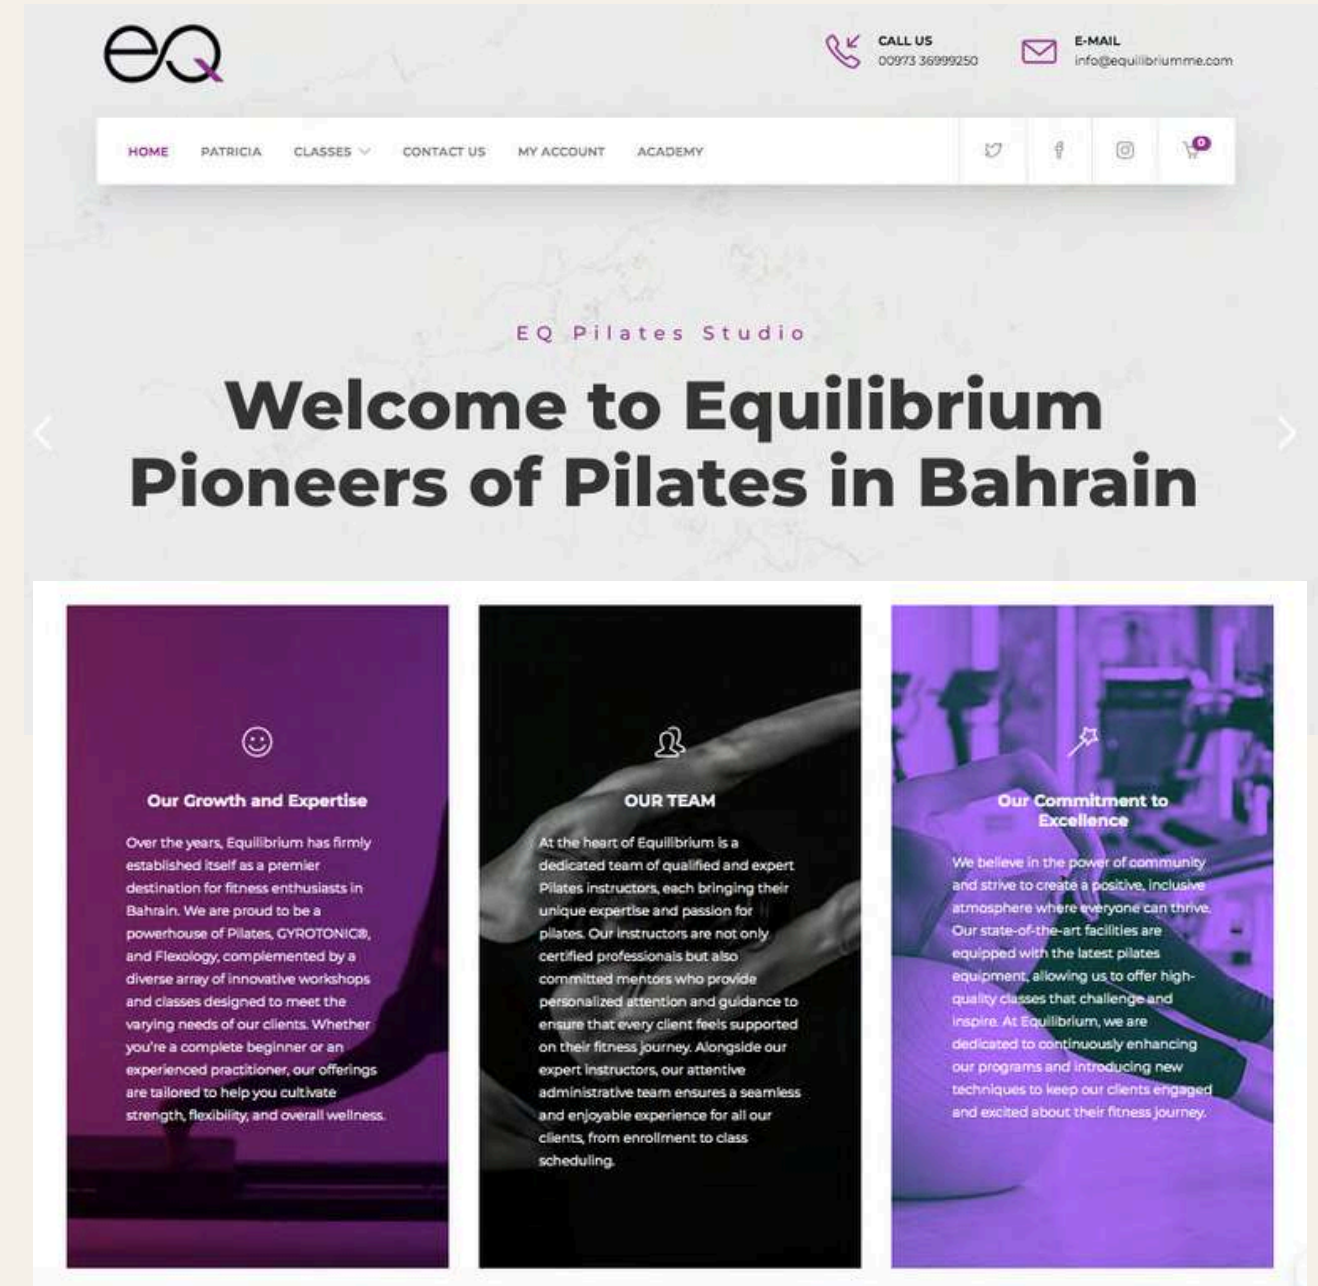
eQ

CALL US
00973 36999250

E-MAIL
info@equilibriumme.com

HOME PATRICIA CLASSES CONTACT US MY ACCOUNT ACADEMY

0

EQ Pilates Studio

Welcome to Equilibrium
Pioneers of Pilates in Bahrain

Our Growth and Expertise

Over the years, Equilibrium has firmly established itself as a premier destination for fitness enthusiasts in Bahrain. We are proud to be a powerhouse of Pilates, GYROTONIC®, and Flexology, complemented by a diverse array of innovative workshops and classes designed to meet the varying needs of our clients. Whether you're a complete beginner or an experienced practitioner, our offerings are tailored to help you cultivate strength, flexibility, and overall wellness.

OUR TEAM

At the heart of Equilibrium is a dedicated team of qualified and expert Pilates instructors, each bringing their unique expertise and passion for pilates. Our instructors are not only certified professionals but also committed mentors who provide personalized attention and guidance to ensure that every client feels supported on their fitness journey. Alongside our expert instructors, our attentive administrative team ensures a seamless and enjoyable experience for all our clients, from enrollment to class scheduling.

Our Commitment to Excellence

We believe in the power of community and strive to create a positive, inclusive atmosphere where everyone can thrive. Our state-of-the-art facilities are equipped with the latest pilates equipment, allowing us to offer high-quality classes that challenge and inspire. At Equilibrium, we are dedicated to continuously enhancing our programs and introducing new techniques to keep our clients engaged and excited about their fitness journey.